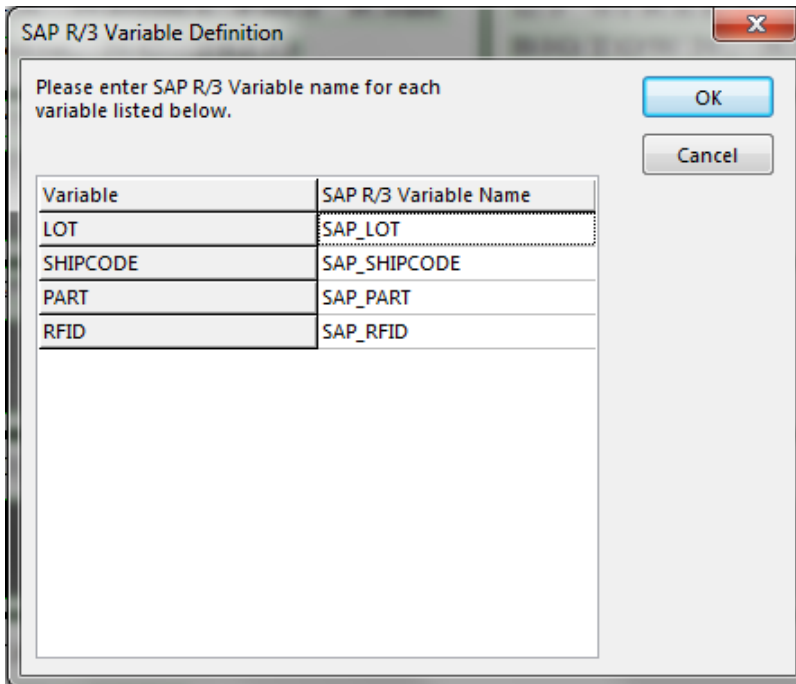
SAP R/3 Variable Definition

Please enter SAP R/3 Variable name for each variable listed below.

OK

Cancel

| Variable | SAP R/3 Variable Name |
|---|---|
| LOT | SAP_LOT |
| SHIPCODE | SAP_SHIPCODE |
| PART | SAP_PART |
| RFID | SAP_RFID |